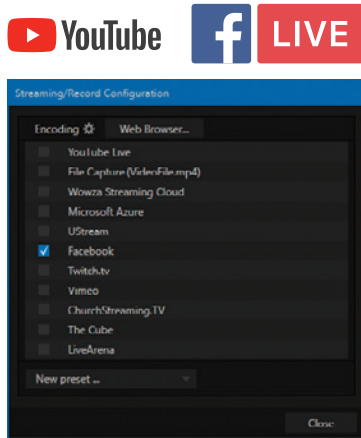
YouTube f LIVE

Streaming/Record Configuration

Encoding Web Browser...

YouTube Live
File Capture (VideoFile.mp4)
Wowza Streaming Cloud
Microsoft Azure
UStream
Facebook
Twitch.tv
Vimeo
ChurchStreaming.TV
The Cube
LiveArena

New preset ...

Close